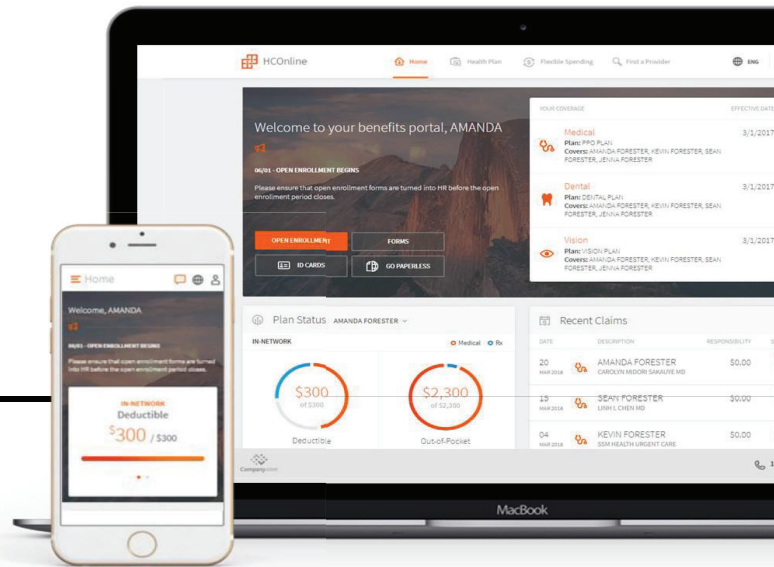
HCOnline

Home Health Plan Flexible Spending Find a Provider ENG

Welcome to your benefits portal, AMANDA

06/01 - OPEN ENROLLMENT BEGINS

Please ensure that open enrollment forms are turned into HR before the open enrollment period closes.

OPEN ENROLLMENT FORMS

ID CARDS GO PAPERLESS

YOUR COVERAGE EFFECTIVE DATE

Medical
Plan: PPO PLAN
Covers: AMANDA FORESTER, KEVIN FORESTER, SEAN FORESTER, JENNA FORESTER
3/1/2017

Dental
Plan: DENTAL PLAN
Covers: AMANDA FORESTER, KEVIN FORESTER, SEAN FORESTER, JENNA FORESTER
3/1/2017

Vision
Plan: VISION PLAN
Covers: AMANDA FORESTER, KEVIN FORESTER, SEAN FORESTER, JENNA FORESTER
3/1/2017

Plan Status AMANDA FORESTER

IN-NETWORK Medical Rx

$300 of $300
Deductible

$2,300 of $2,300
Out-of-Pocket

Recent Claims

DATE DESCRIPTION RESPONSIBILITY

20 MAR 2018 AMANDA FORESTER CAROLYN MIDORI SAKAUYE MD $0.00

15 MAR 2018 SEAN FORESTER LINH L CHEN MD $0.00

04 MAR 2018 KEVIN FORESTER SSM HEALTH URGENT CARE $0.00

Companylogo

MacBook

Home

Welcome, AMANDA

06/01 - OPEN ENROLLMENT BEGINS

Please ensure that open enrollment forms are turned into HR before the open enrollment period closes.

IN-NETWORK
Deductible
$300 / $300